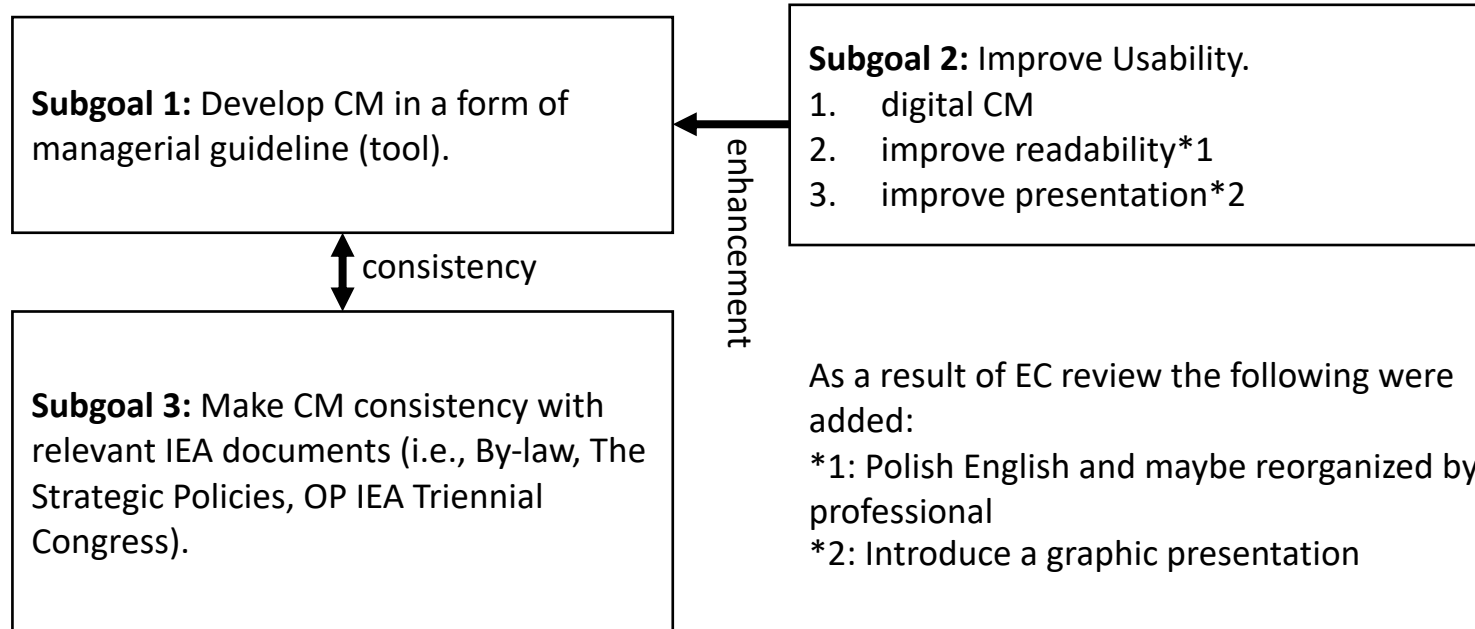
**Subgoal 1:** Develop CM in a form of managerial guideline (tool).

**Subgoal 2:** Improve Usability.
1. digital CM
2. improve readability*1
3. improve presentation*2

enhancement

consistency

**Subgoal 3:** Make CM consistency with relevant IEA documents (i.e., By-law, The Strategic Policies, OP IEA Triennial Congress).

As a result of EC review the following were added:
*1: Polish English and maybe reorganized by professional
*2: Introduce a graphic presentation